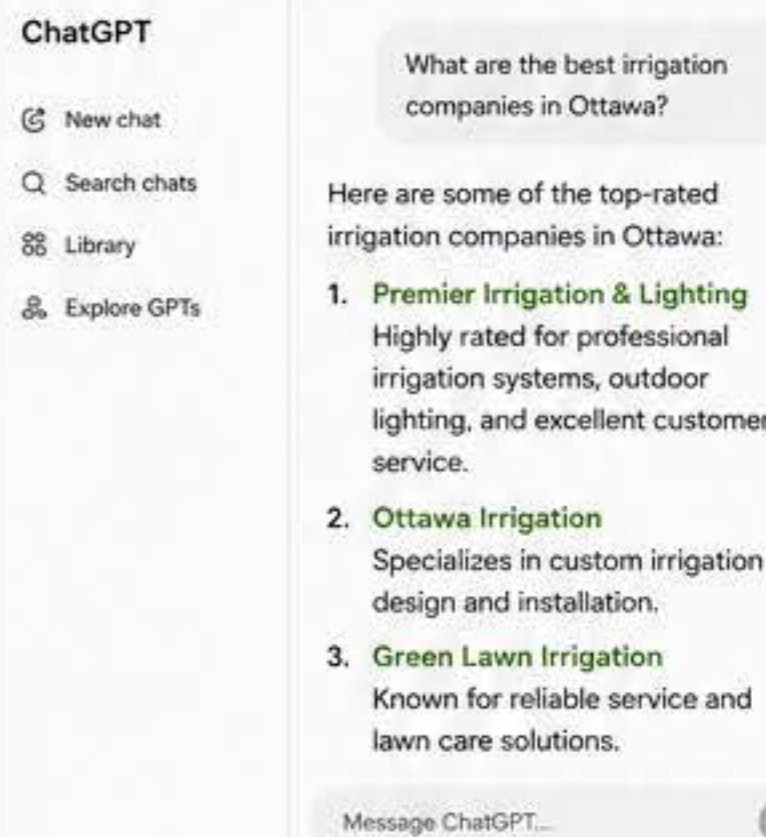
ChatGPT

New chat

Search chats

Library

Explore GPTs

What are the best irrigation companies in Ottawa?

Here are some of the top-rated irrigation companies in Ottawa:

1. Premier Irrigation & Lighting
Highly rated for professional irrigation systems, outdoor lighting, and excellent customer service.

2. Ottawa Irrigation
Specializes in custom irrigation design and installation.

3. Green Lawn Irrigation
Known for reliable service and lawn care solutions.

Message ChatGPT...